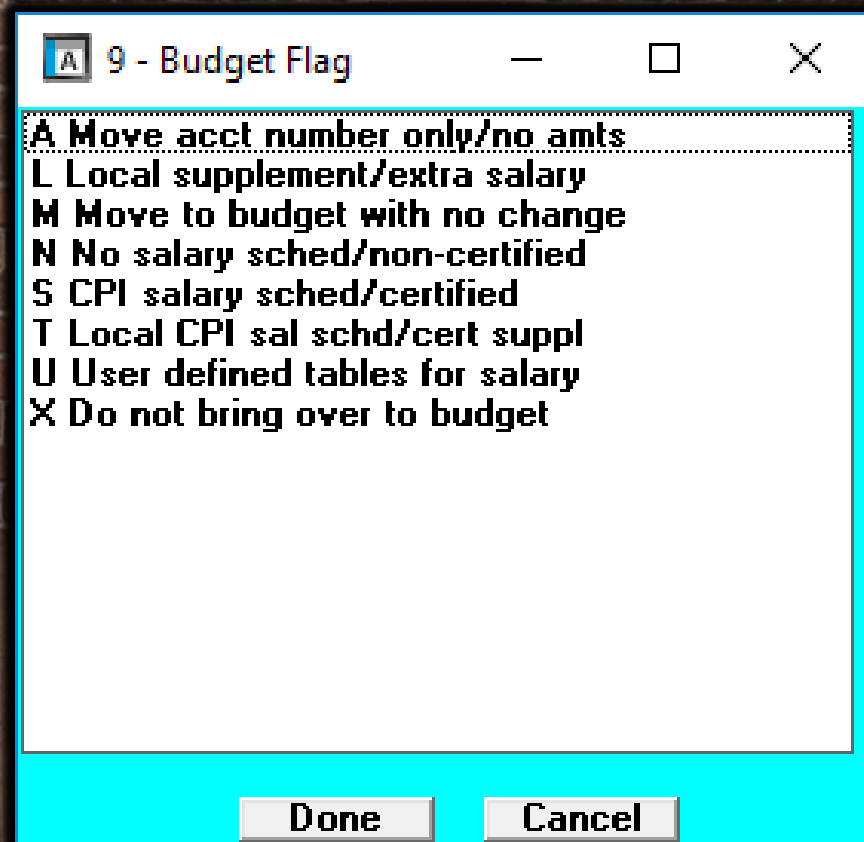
A 9 - Budget Flag

A Move acct number only/no amts
L Local supplement/extra salary
M Move to budget with no change
N No salary sched/non-certified
S CPI salary sched/certified
T Local CPI sal schd/cert suppl
U User defined tables for salary
X Do not bring over to budget

Done Cancel